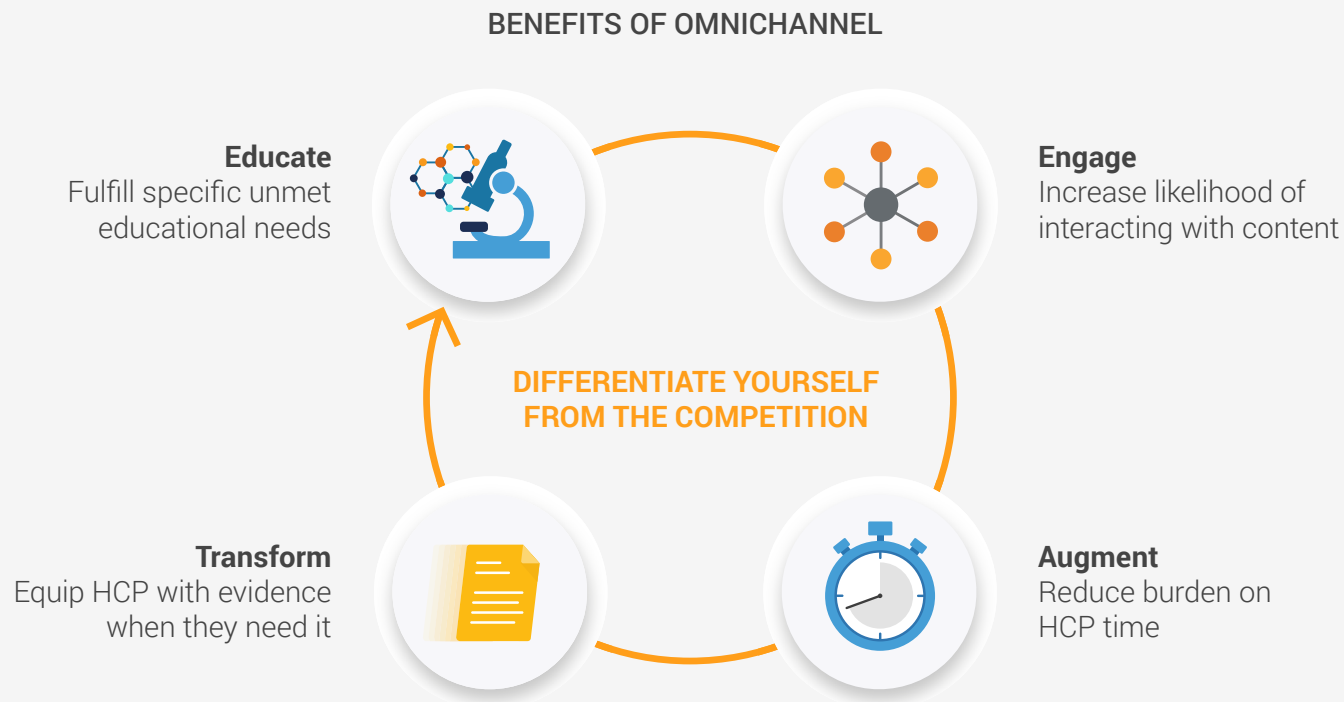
BENEFITS OF OMNICHANNEL

Educate
Fulfill specific unmet educational needs

Engage
Increase likelihood of interacting with content

DIFFERENTIATE YOURSELF FROM THE COMPETITION

Transform
Equip HCP with evidence when they need it

Augment
Reduce burden on HCP time